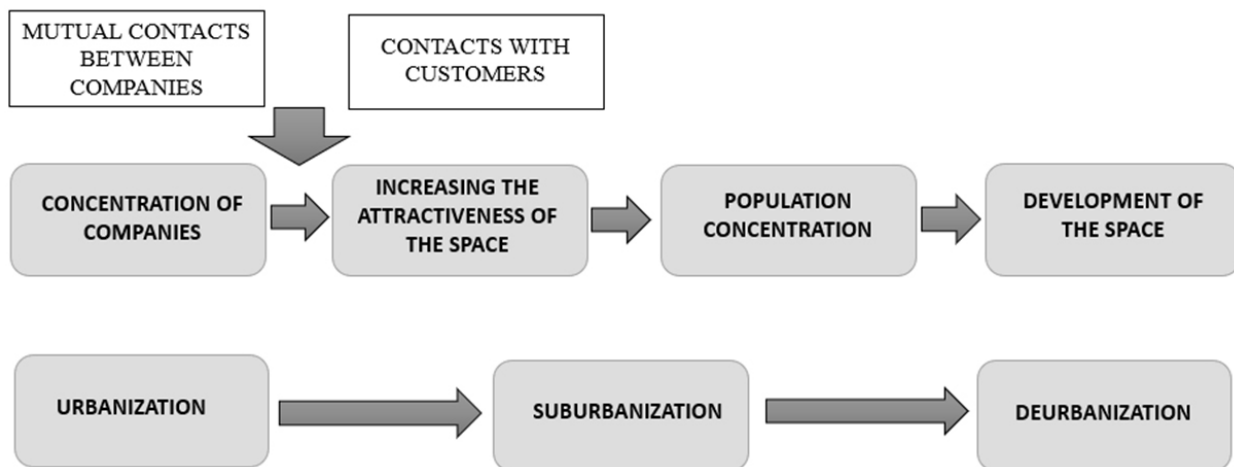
MUTUAL CONTACTS BETWEEN COMPANIES

CONTACTS WITH CUSTOMERS

CONCENTRATION OF COMPANIES

INCREASING THE ATTRACTIVENESS OF THE SPACE

POPULATION CONCENTRATION

DEVELOPMENT OF THE SPACE

URBANIZATION

SUBURBANIZATION

DEURBANIZATION